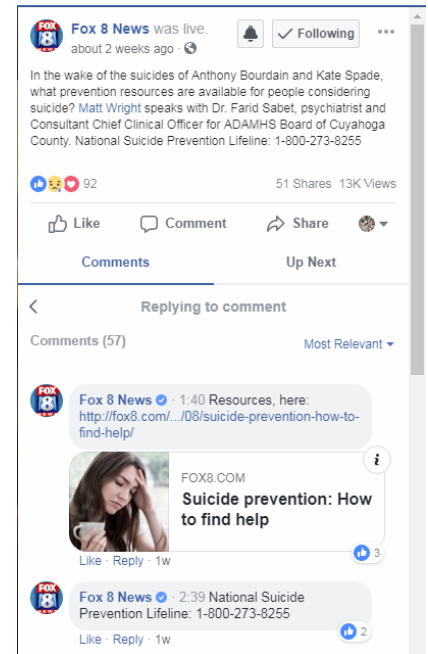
FOX 8

Fox 8 News was live.
about 2 weeks ago ·

Following

In the wake of the suicides of Anthony Bourdain and Kate Spade, what prevention resources are available for people considering suicide? Matt Wright speaks with Dr. Farid Sabet, psychiatrist and Consultant Chief Clinical Officer for ADAMHS Board of Cuyahoga County. National Suicide Prevention Lifeline: 1-800-273-8255

92

51 Shares 13K Views

Like Comment Share

Comments Up Next

Replying to comment

Comments (57) Most Relevant

FOX 8

Fox 8 News · 1:40 Resources, here: http://fox8.com/.../08/suicide-prevention-how-to-find-help/

i

FOX8.COM
Suicide prevention: How to find help

Like · Reply · 1w 3

FOX 8

Fox 8 News · 2:39 National Suicide Prevention Lifeline: 1-800-273-8255

Like · Reply · 1w 2